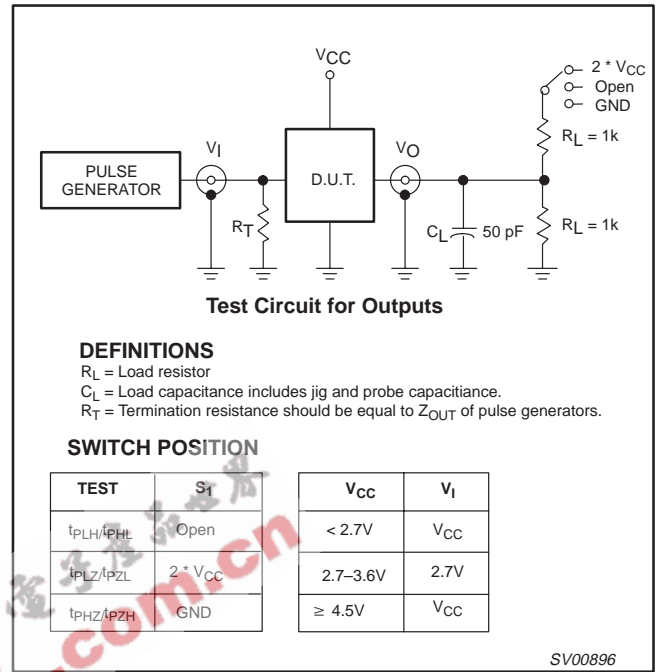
$V_{CC}$

2 * $V_{CC}$
Open
GND

PULSE GENERATOR

$V_I$

D.U.T.

$V_O$

$R_L$ = 1k

$R_T$

$C_L$ 50 pF

$R_L$ = 1k

**Test Circuit for Outputs**

**DEFINITIONS**

$R_L$ = Load resistor
$C_L$ = Load capacitance includes jig and probe capacitiance.
$R_T$ = Termination resistance should be equal to $Z_{OUT}$ of pulse generators.

**SWITCH POSITION**

| TEST | $S_1$ |
|---|---|
| $t_{PLH}/t_{PHL}$ | Open |
| $t_{PLZ}/t_{PZL}$ | 2 * $V_{CC}$ |
| $t_{PHZ}/t_{PZH}$ | GND |

| $V_{CC}$ | $V_I$ |
|---|---|
| < 2.7V | $V_{CC}$ |
| 2.7–3.6V | 2.7V |
| ≥ 4.5V | $V_{CC}$ |

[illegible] .com.cn

SV00896